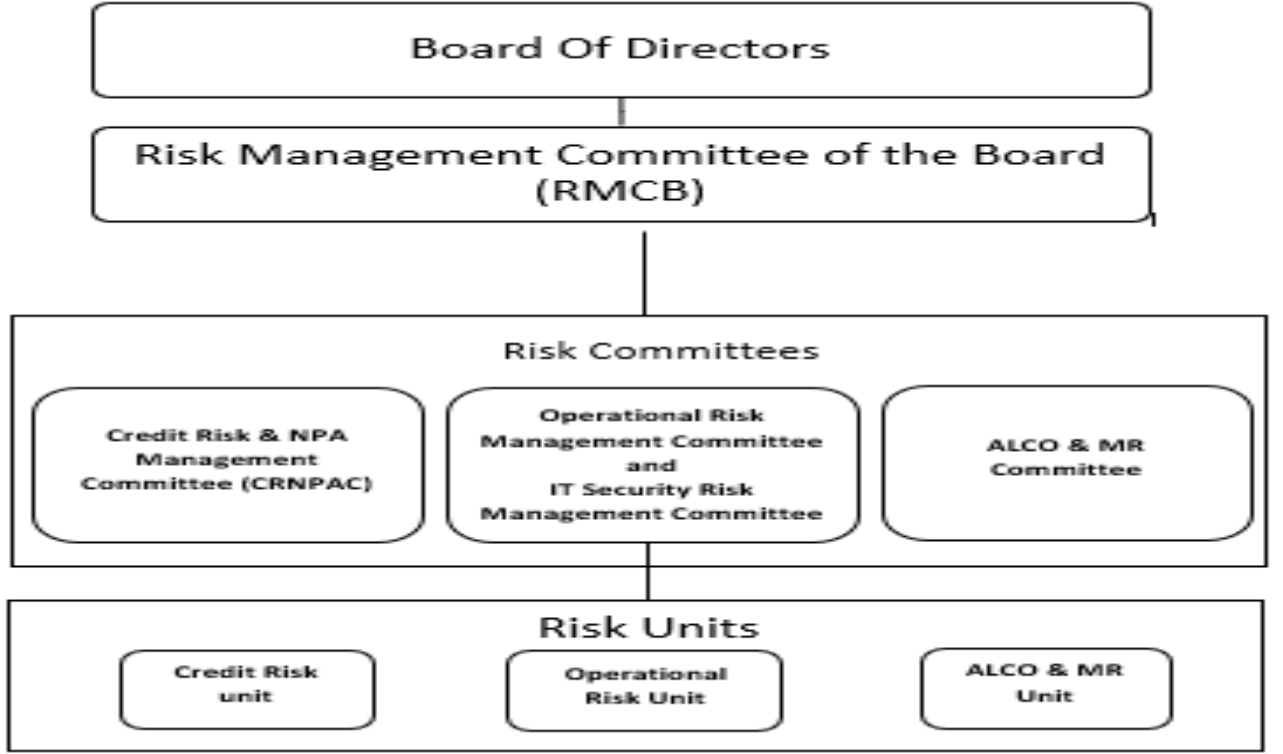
Board Of Directors

Risk Management Committee of the Board (RMCB)

Risk Committees

Credit Risk & NPA Management Committee (CRNPAC)

Operational Risk Management Committee and IT Security Risk Management Committee

ALCO & MR Committee

Risk Units

Credit Risk unit

Operational Risk Unit

ALCO & MR Unit